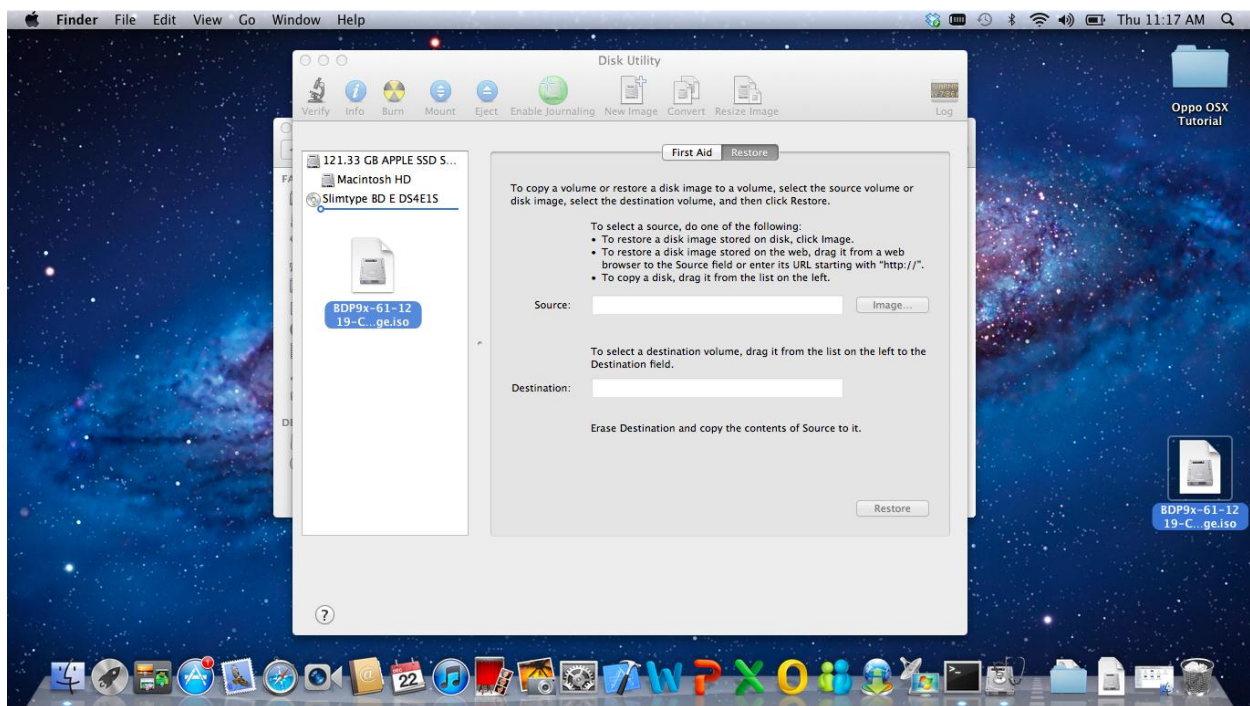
Finder File Edit View Go Window Help

Thu 11:17 AM

Disk Utility

Verify Info Burn Mount Eject Enable Journaling New Image Convert Resize Image Log

121.33 GB APPLE SSD S...
Macintosh HD
Slimtype BD E DS4E1S

BDP9x-61-12 19-C...ge.iso

First Aid Restore

To copy a volume or restore a disk image to a volume, select the source volume or disk image, select the destination volume, and then click Restore.

To select a source, do one of the following:
• To restore a disk image stored on disk, click Image.
• To restore a disk image stored on the web, drag it from a web browser to the Source field or enter its URL starting with "http://".
• To copy a disk, drag it from the list on the left.

Source:

Image...

To select a destination volume, drag it from the list on the left to the Destination field.

Destination:

Erase Destination and copy the contents of Source to it.

Restore

?

Oppo OSX Tutorial

BDP9x-61-12 19-C...ge.iso

22